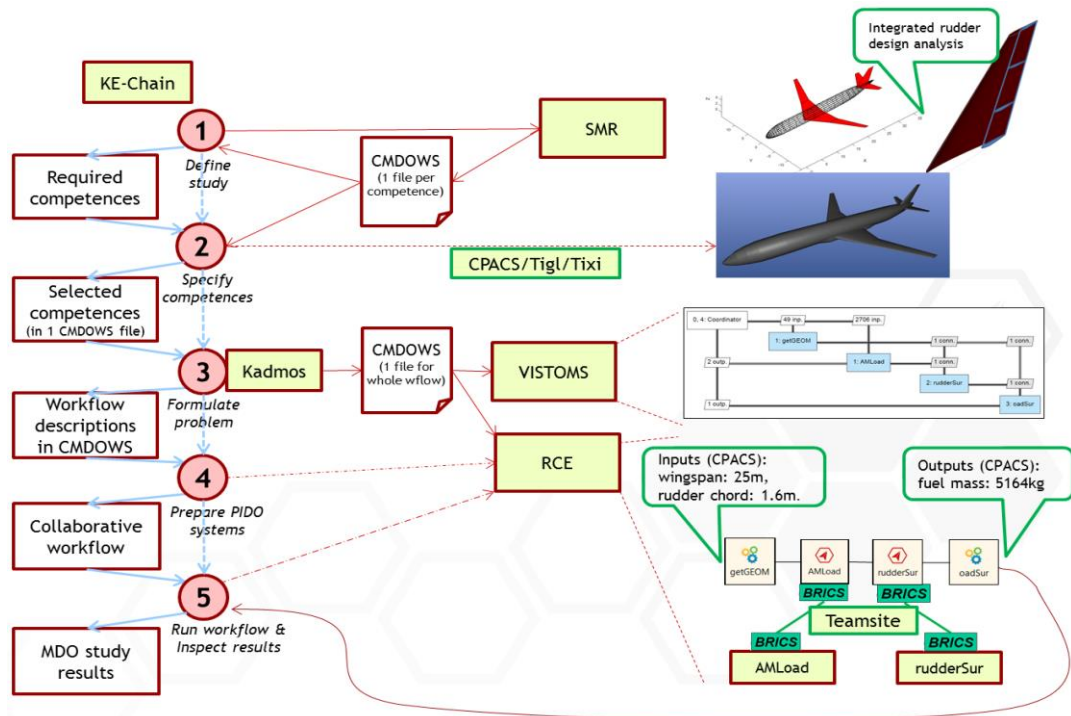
KE-Chain

1
Define study

Required competences

2
Specify competences

Selected competences (in 1 CMDOWS file)

3
Formulate problem

Workflow descriptions in CMDOWS

4
Prepare PIDO systems

Collaborative workflow

5
Run workflow & Inspect results

MDO study results

CMDOWS (1 file per competence)

SMR

Integrated rudder design analysis

CPACS/Tigl/Tixi

Kadmos

CMDOWS (1 file for whole wflow)

VISTOMS

RCE

0, 4: Coordinator
49 inp.
2706 inp.
1: getGEOM
1: AMLoad
1 conn.
1 conn.
2 outp.
1 conn.
2: rudderSur
1 conn.
1 outp.
3: oadSur

Inputs (CPACS): wingspan: 25m, rudder chord: 1.6m.

Outputs (CPACS): fuel mass: 5164kg

getGEOM
AMLoad
rudderSur
oadSur

BRICS
BRICS
Teamsite
BRICS
BRICS
AMLoad
rudderSur